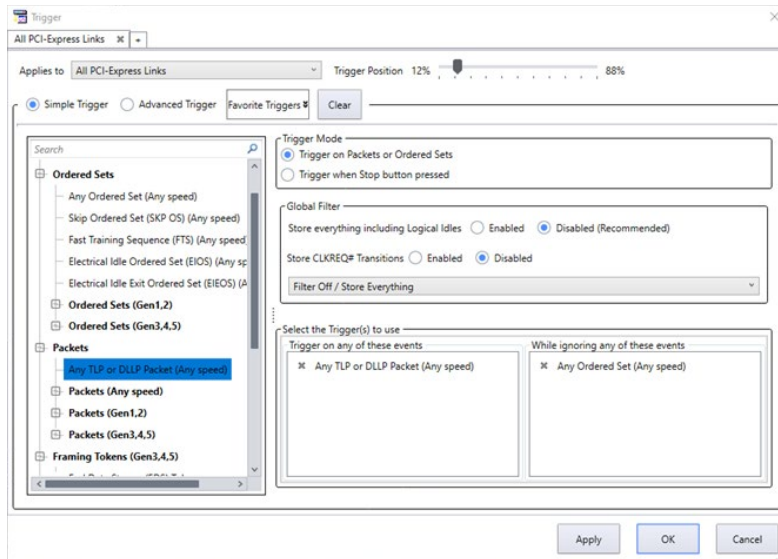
Trigger

All PCI-Express Links ✖ +

Applies to All PCI-Express Links

Trigger Position 12% 88%

Simple Trigger Advanced Trigger Favorite Triggers Clear

Search

Ordered Sets

Any Ordered Set (Any speed)

Skip Ordered Set (SKP OS) (Any speed)

Fast Training Sequence (FTS) (Any speed

Electrical Idle Ordered Set (EIOS) (Any sp

Electrical Idle Exit Ordered Set (EIEOS) (A

Ordered Sets (Gen1,2)

Ordered Sets (Gen3,4,5)

Packets

Any TLP or DLLP Packet (Any speed)

Packets (Any speed)

Packets (Gen1,2)

Packets (Gen3,4,5)

Framing Tokens (Gen3,4,5)

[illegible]

Trigger Mode

Trigger on Packets or Ordered Sets

Trigger when Stop button pressed

Global Filter

Store everything including Logical Idles Enabled Disabled (Recommended)

Store CLKREQ# Transitions Enabled Disabled

Filter Off / Store Everything

Select the Trigger(s) to use

Trigger on any of these events

✖ Any TLP or DLLP Packet (Any speed)

While ignoring any of these events

✖ Any Ordered Set (Any speed)

Apply OK Cancel